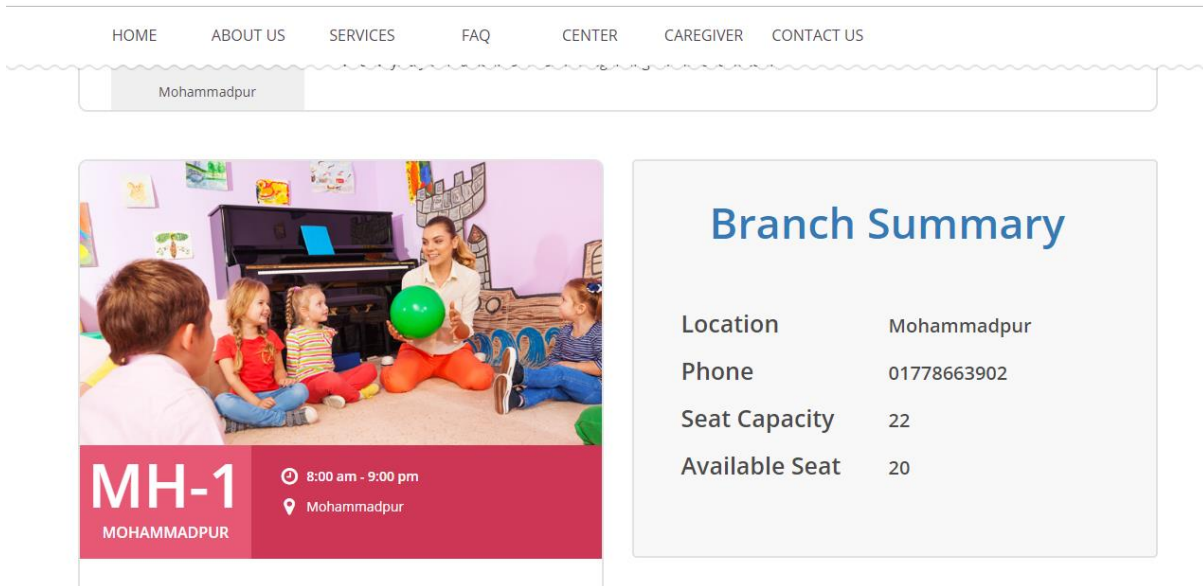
HOME ABOUT US SERVICES FAQ CENTER CAREGIVER CONTACT US

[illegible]

Mohammadpur

MH-1
MOHAMMADPUR

8:00 am - 9:00 pm
Mohammadpur

Branch Summary

| | |
|---|---|
| Location | Mohammadpur |
| Phone | 01778663902 |
| Seat Capacity | 22 |
| Available Seat | 20 |